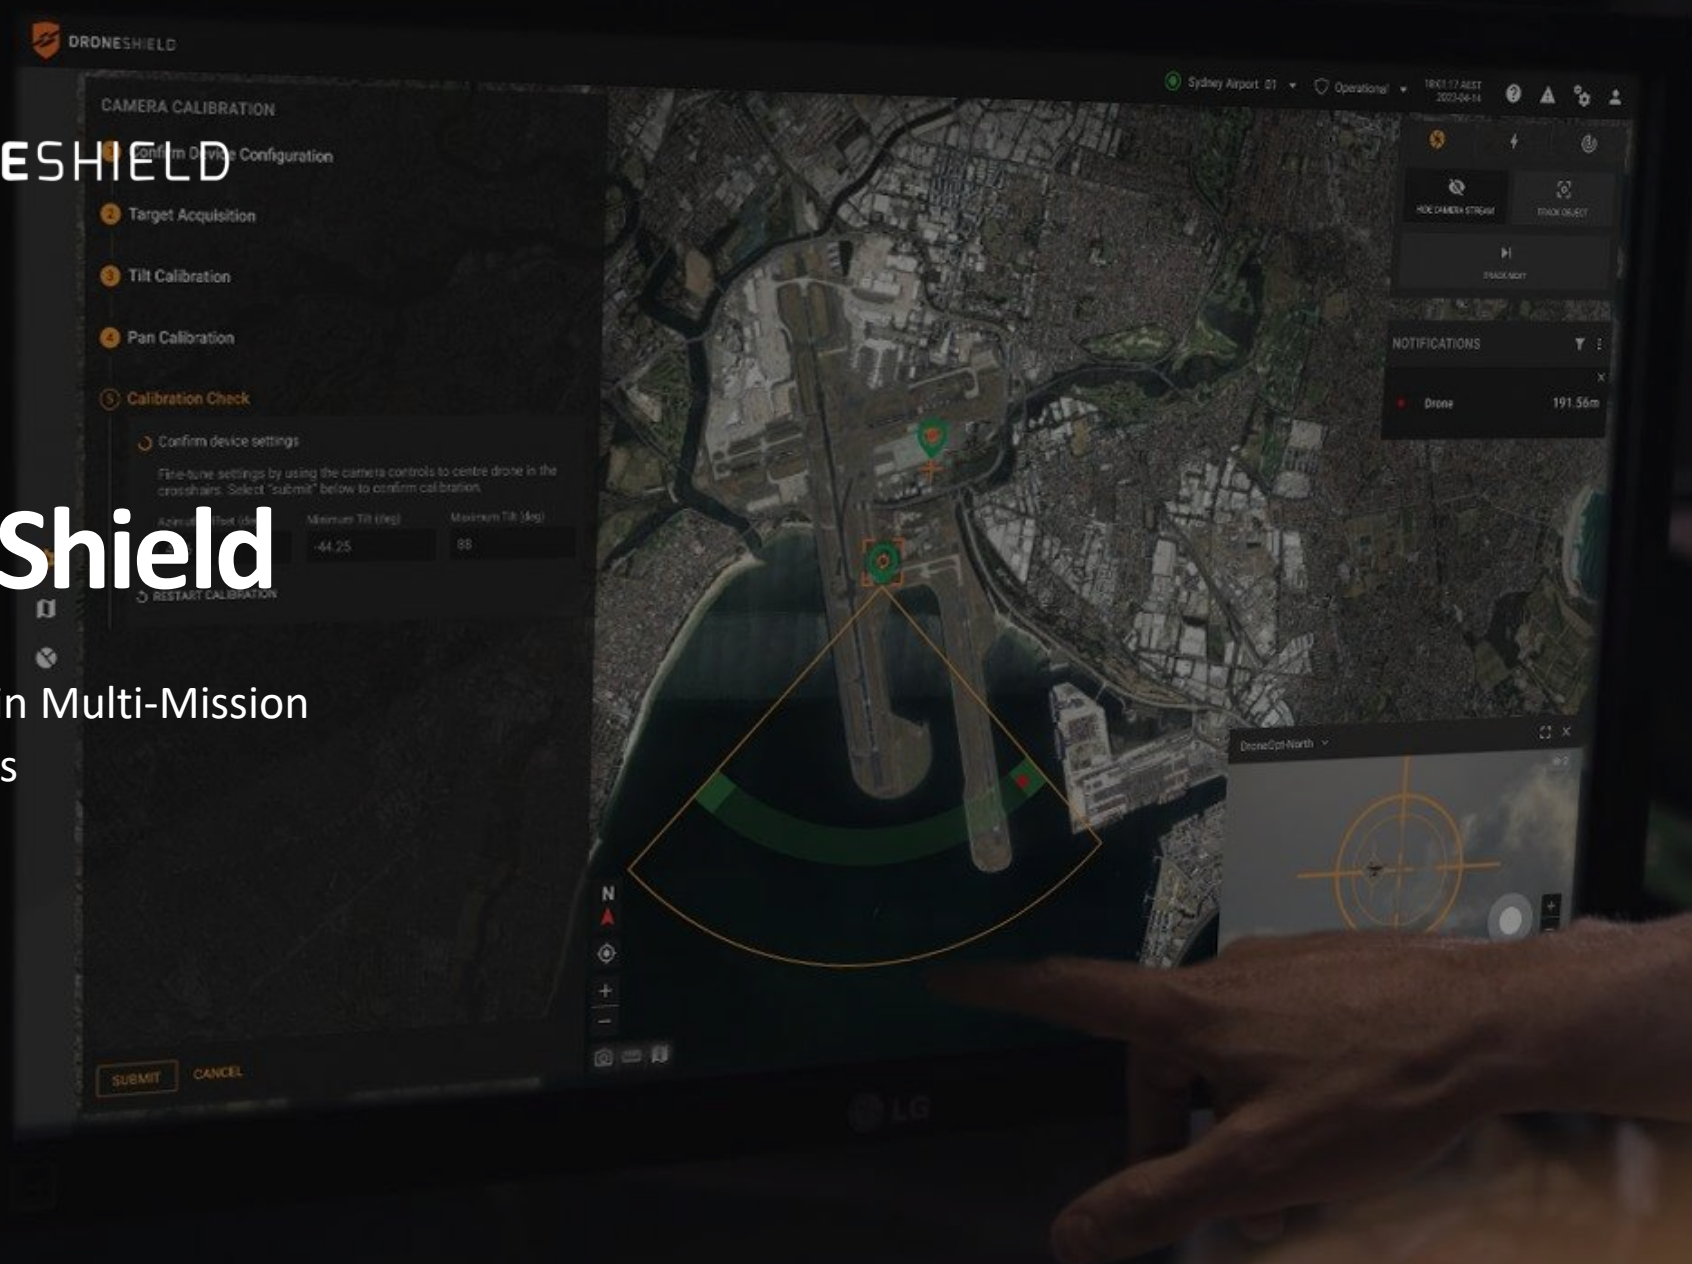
DRONESHIELD

ESHIELD

CAMERA CALIBRATION

Confirm Device Configuration

2 Target Acquisition

3 Tilt Calibration

4 Pan Calibration

5 Calibration Check

Confirm device settings

Fine-tune settings by using the camera controls to centre drone in the crosshairs. Select "submit" below to confirm calibration.

Azimuth Offset (deg) | Minimum Tilt (deg) -44.25 | Maximum Tilt (deg) 88

RESTART CALIBRATION

Shield

n Multi-Mission

s

SUBMIT CANCEL

Sydney Airport 01 Operational 18:01:17 AEST 2023-04-14

HIDE CAMERA STREAM TRACK OBJECT TRACK NEXT

NOTIFICATIONS

Drone 191.56m

N

DroneOpt-North

LG